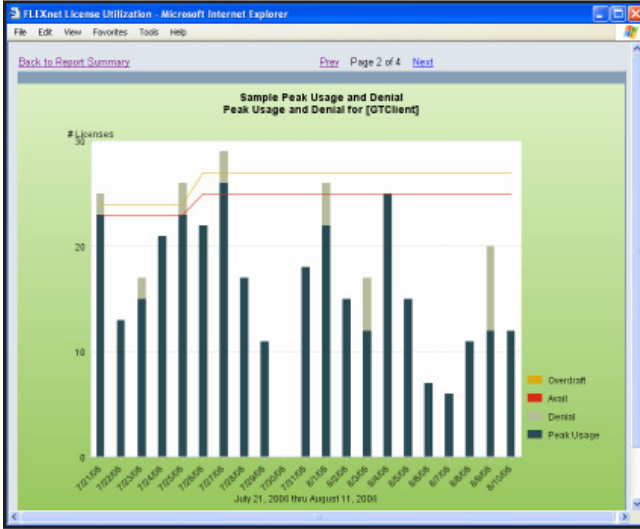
FLEXnet License Utilization - Microsoft Internet Explorer

File Edit View Favorites Tools Help

Back to Report Summary

Prev Page 2 of 4 Next

Sample Peak Usage and Denial
Peak Usage and Denial for [GTClient]

# Licenses

30

20

10

0

7/21/06
7/22/06
7/23/06
7/24/06
7/25/06
7/26/06
7/27/06
7/28/06
7/29/06
7/30/06
7/31/06
8/1/06
8/2/06
8/3/06
8/4/06
8/5/06
8/6/06
8/7/06
8/8/06
8/9/06
8/10/06

July 21, 2006 thru August 11, 2006

Overdraft
Avail
Denial
Peak Usage